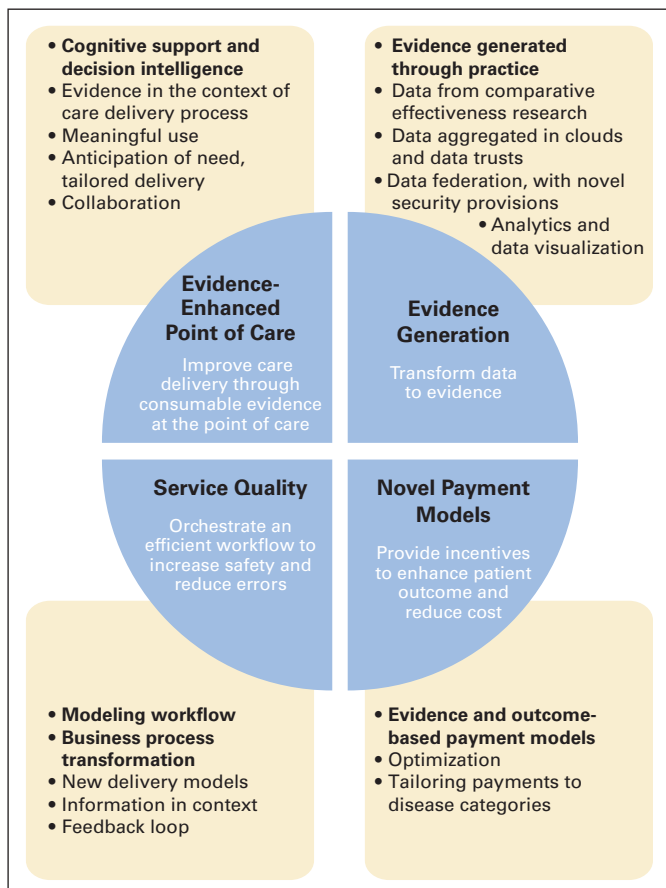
• Cognitive support and decision intelligence
• Evidence in the context of care delivery process
• Meaningful use
• Anticipation of need, tailored delivery
• Collaboration

• Evidence generated through practice
• Data from comparative effectiveness research
• Data aggregated in clouds and data trusts
• Data federation, with novel security provisions
• Analytics and data visualization

Evidence-Enhanced Point of Care

Improve care delivery through consumable evidence at the point of care

Evidence Generation

Transform data to evidence

Service Quality

Orchestrate an efficient workflow to increase safety and reduce errors

Novel Payment Models

Provide incentives to enhance patient outcome and reduce cost

• Modeling workflow
• Business process transformation
• New delivery models
• Information in context
• Feedback loop

• Evidence and outcome-based payment models
• Optimization
• Tailoring payments to disease categories